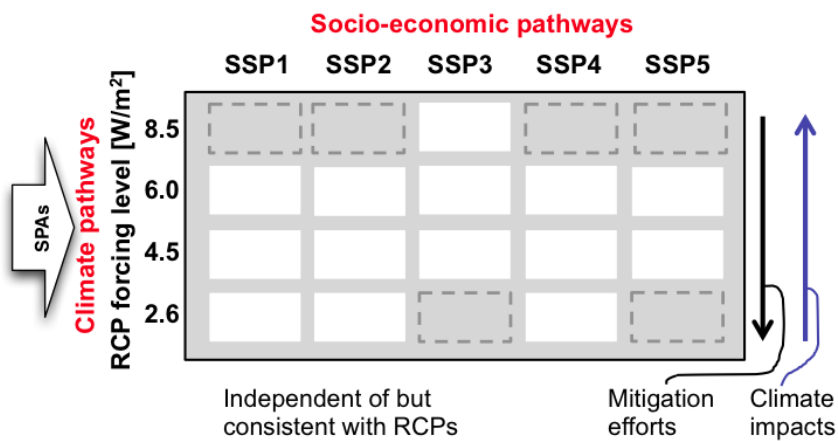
Socio-economic pathways

SSP1 SSP2 SSP3 SSP4 SSP5

SPAs

Climate pathways

RCP forcing level [W/m$^2$]

8.5

6.0

4.5

2.6

Independent of but consistent with RCPs

Mitigation efforts

Climate impacts